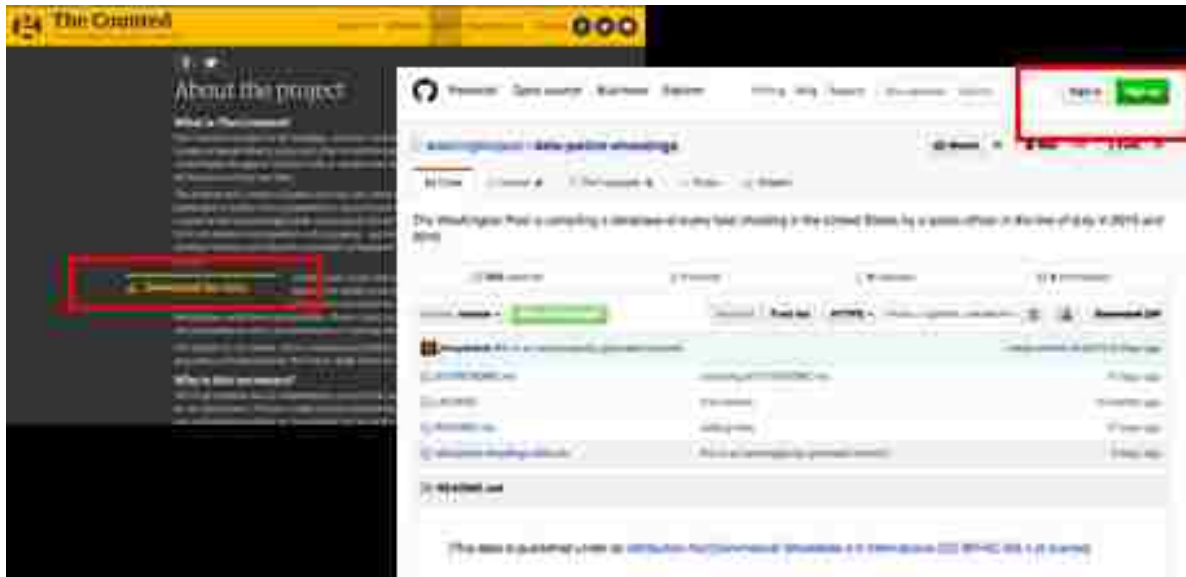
The Counted

About the project

What is The Counted?

What is this for?

Personal Open source Business Explore

Sign in Sign up

washingtonpost / data-police-shootings

The Washington Post is compiling a database of every fatal shooting in the United States by a police officer in the line of duty in 2015 and 2016.

Download ZIP

README.md

This data is published under an Attribution-NonCommercial-ShareAlike 4.0 International (CC BY-NC-SA 4.0) license